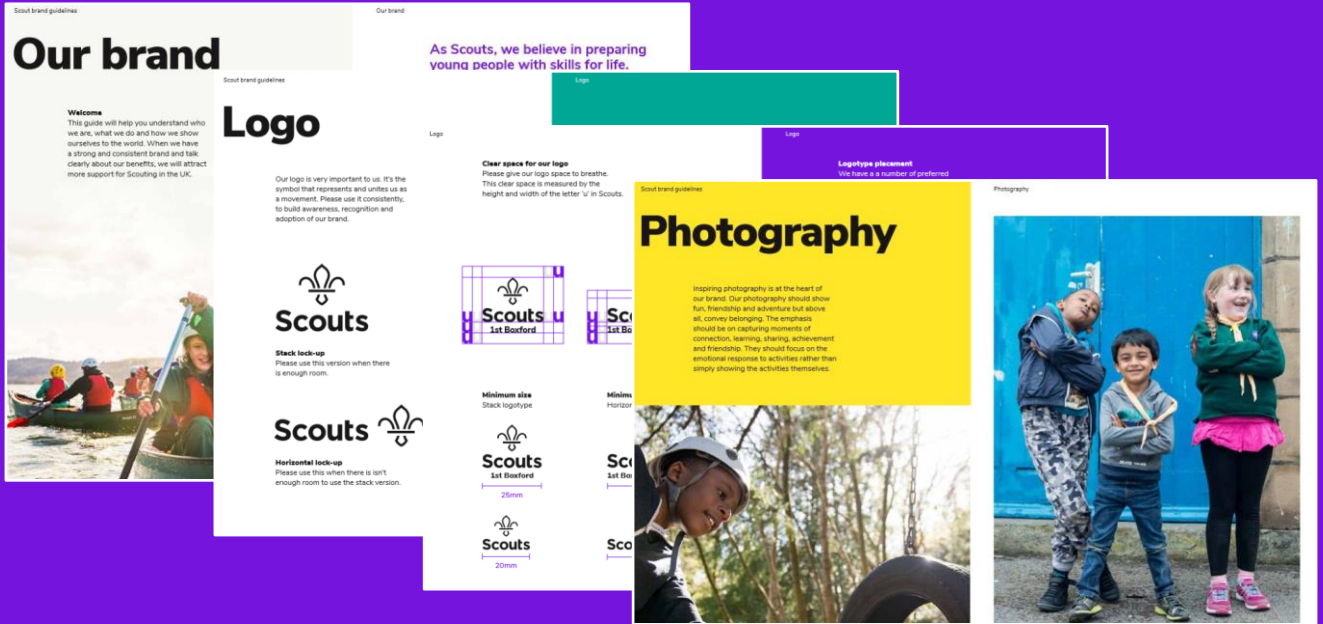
Scout brand guidelines

Our brand

Welcome
This guide will help you understand who we are, what we do and how we show ourselves to the world. When we have a strong and consistent brand and talk clearly about our benefits, we will attract more support for Scouting in the UK.

Our brand

As Scouts, we believe in preparing young people with skills for life.

Scout brand guidelines

Logo

Our logo is very important to us. It's the symbol that represents and unites us as a movement. Please use it consistently, to build awareness, recognition and adoption of our brand.

Scouts

Stack lock-up
Please use this version when there is enough room.

Scouts

Horizontal lock-up
Please use this when there isn't enough room to use the stack version.

Logo

Logo

Clear space for our logo
Please give our logo space to breathe. This clear space is measured by the height and width of the letter 'u' in Scouts.

u u
Scouts
1st Boxford
u u

Sc
1st Bo

Minimum size
Stack logotype

Scouts
1st Boxford
25mm

Scouts
20mm

Minimu
Horizo

Sc

Sco

Logo

Logotype placement
We have a number of preferred

Scout brand guidelines

Photography

Inspiring photography is at the heart of our brand. Our photography should show fun, friendship and adventure but above all, convey belonging. The emphasis should be on capturing moments of connection, learning, sharing, achievement and friendship. They should focus on the emotional response to activities rather than simply showing the activities themselves.

Photography